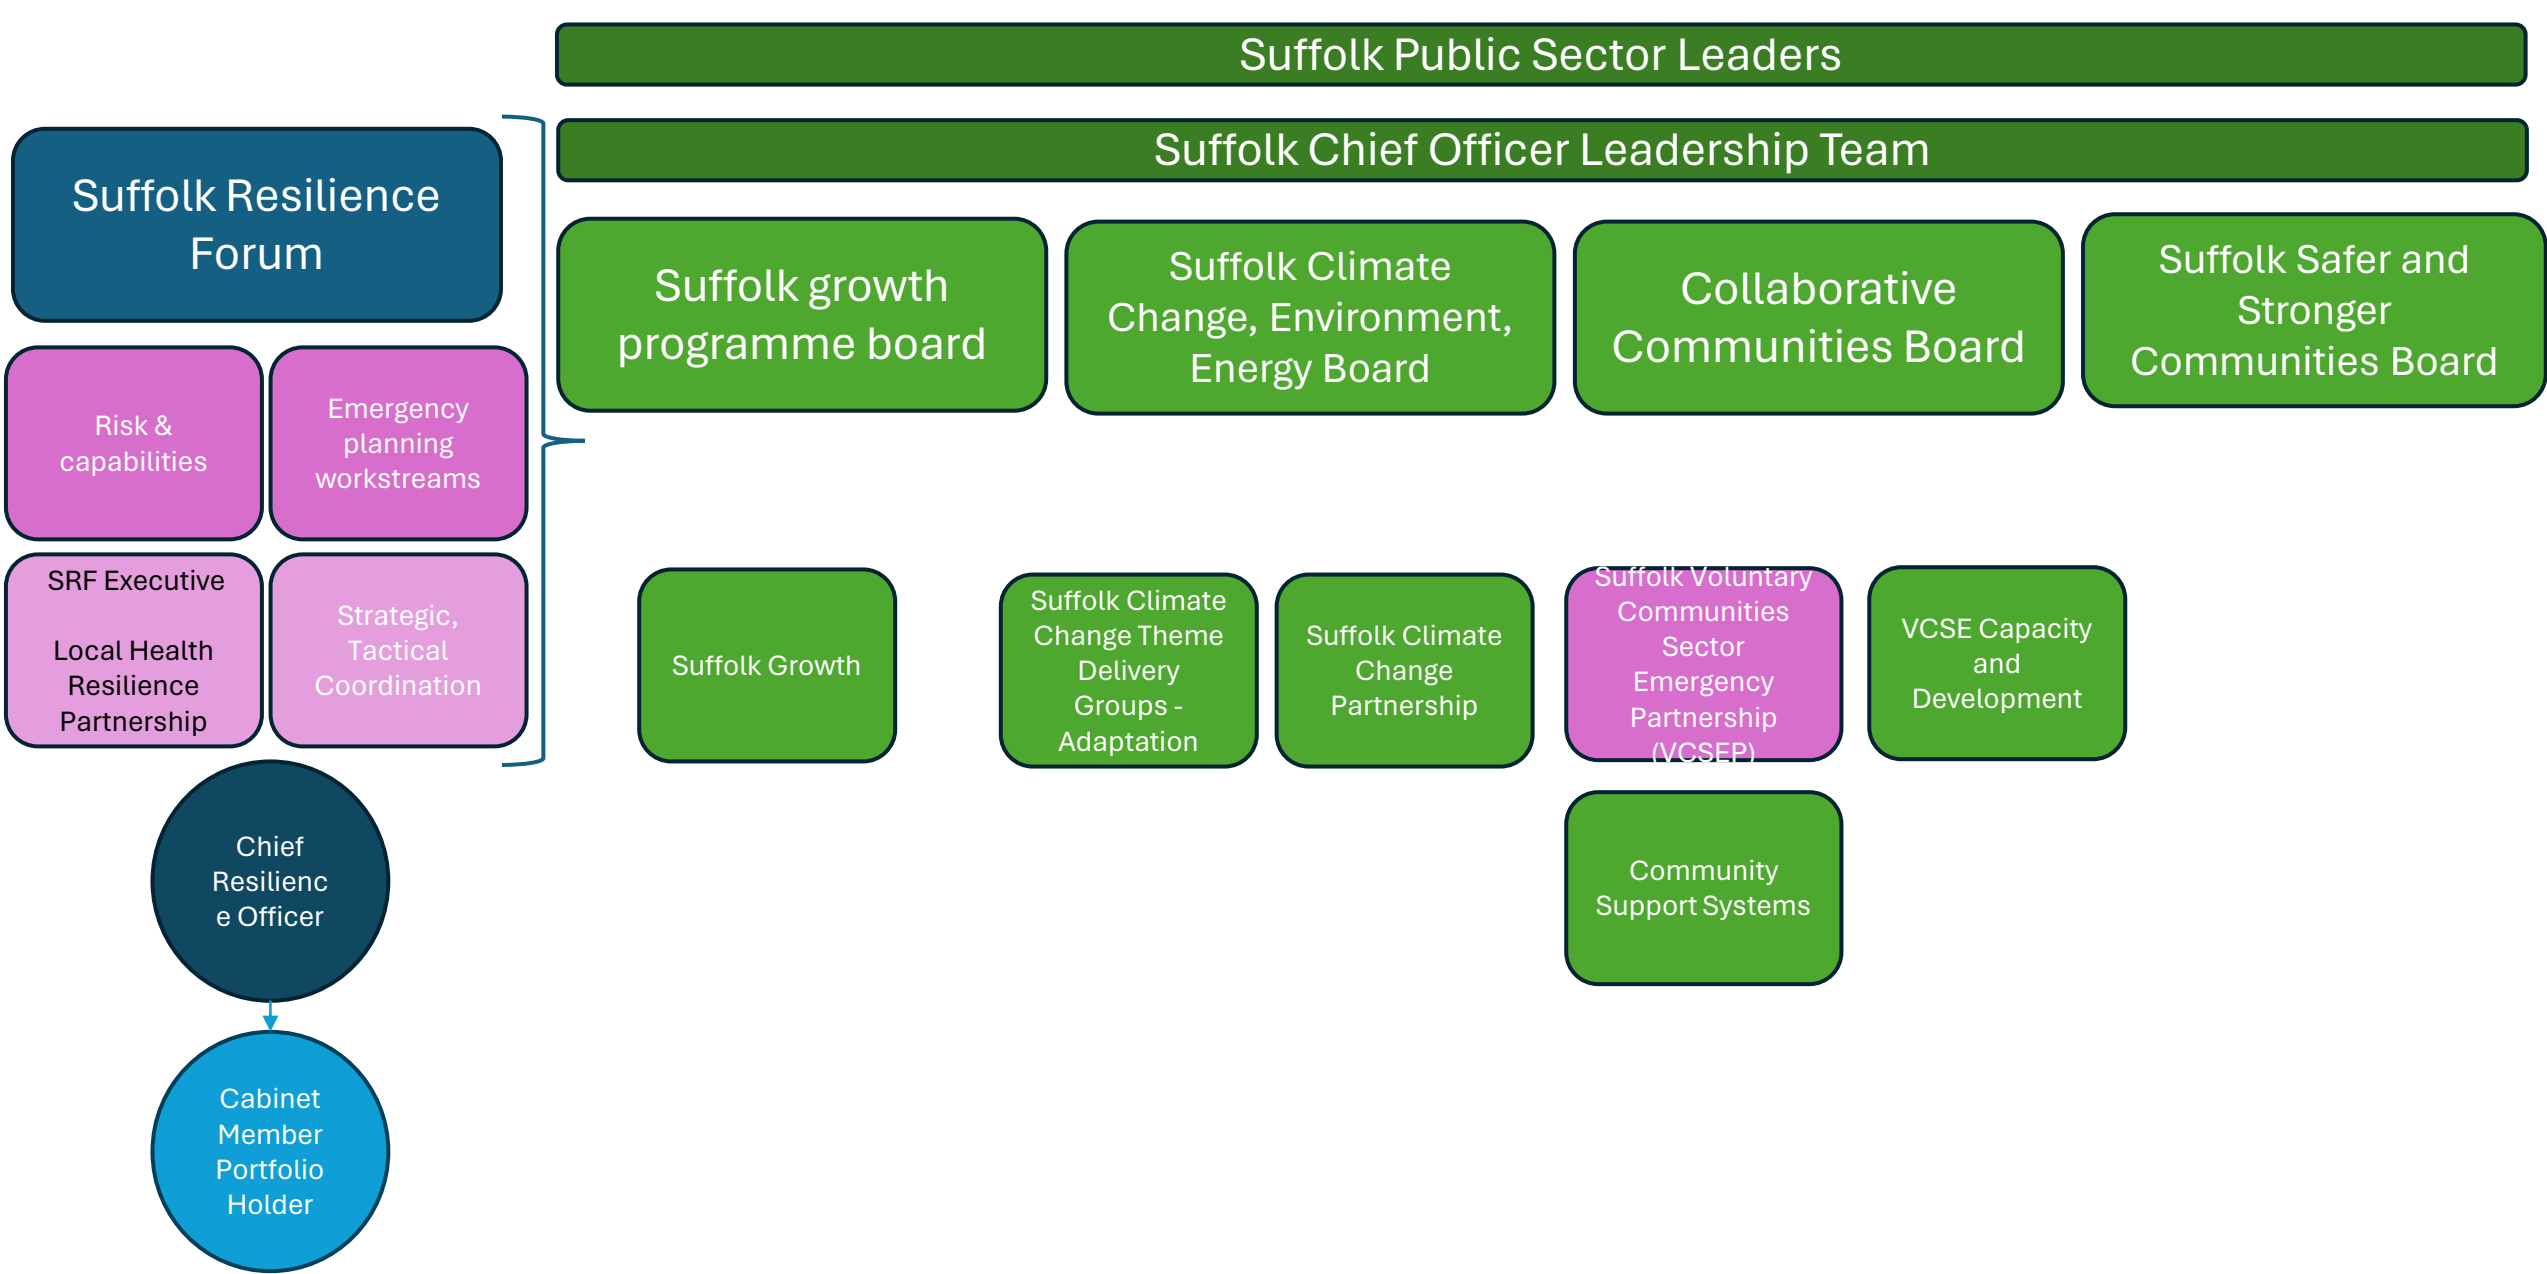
Suffolk Public Sector Leaders

Suffolk Chief Officer Leadership Team

Suffolk Resilience Forum

Suffolk growth programme board

Suffolk Climate Change, Environment, Energy Board

Collaborative Communities Board

Suffolk Safer and Stronger Communities Board

Risk & capabilities

Emergency planning workstreams

SRF Executive

Local Health Resilience Partnership

Strategic, Tactical Coordination

Suffolk Growth

Suffolk Climate Change Theme Delivery Groups - Adaptation

Suffolk Climate Change Partnership

Suffolk Voluntary Communities Sector Emergency Partnership (VCSEP)

VCSE Capacity and Development

Community Support Systems

Chief Resilienc e Officer

Cabinet Member Portfolio Holder